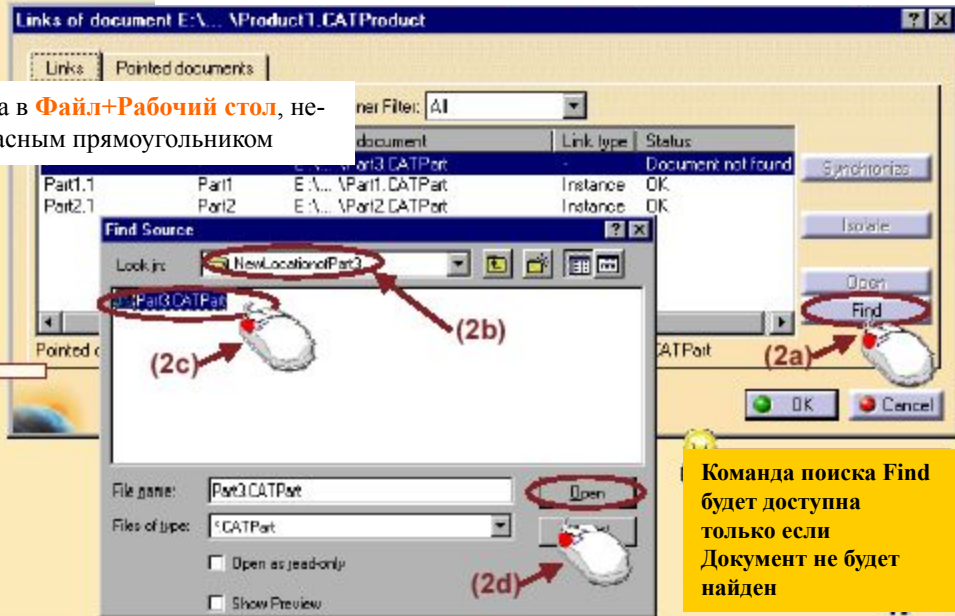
Links of document E:\... \Product1.CATProduct

Links | Pointed documents

а в **Файл+Рабочий стол**, не-
асным прямоугольником

ner Filter: All

document | Link type | Status
\Part3.CATPart | - | Document not found
Part1.1 | Part1 | E:\... \Part1.CATPart | Instance | OK
Part2.1 | Part2 | E:\... \Part2.CATPart | Instance | OK

Synchronize

Isolate

Open

Find

Pointed d

CATPart

(2a)

OK

Cancel

Find Source

Look in: NewLocationofPart3

Part3.CATPart

(2b)

(2c)

File name: Part3.CATPart

Files of type: *.CATPart

Open as read-only

Show Preview

Open

(2d)

Команда поиска Find будет доступна только если Документ не будет найден